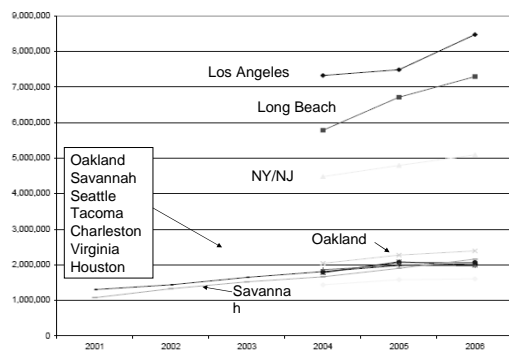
9,000,000
8,000,000
7,000,000
6,000,000
5,000,000
4,000,000
3,000,000
2,000,000
1,000,000
0

2001 2002 2003 2004 2005 2006

Los Angeles

Long Beach

Oakland
Savannah
Seattle
Tacoma
Charleston
Virginia
Houston

NY/NJ

Oakland

Savanna h